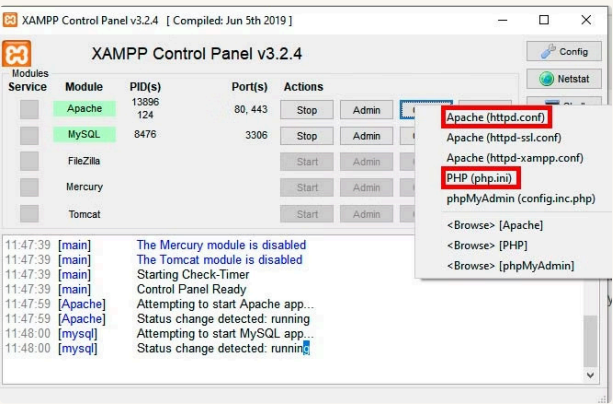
XAMPP Control Panel v3.2.4 [ Compiled: Jun 5th 2019 ]

XAMPP Control Panel v3.2.4

Config

Netstat

Modules

| Service | Module | PID(s) | Port(s) | Actions | | |
|---|---|---|---|---|---|---|
| | Apache | 13896 124 | 80, 443 | Stop | Admin | |
| | MySQL | 8476 | 3306 | Stop | Admin | |
| | FileZilla | | | Start | Admin | |
| | Mercury | | | Start | Admin | |
| | Tomcat | | | Start | Admin | |

Apache (httpd.conf)
Apache (httpd-ssl.conf)
Apache (httpd-xampp.conf)
PHP (php.ini)
phpMyAdmin (config.inc.php)
<Browse> [Apache]
<Browse> [PHP]
<Browse> [phpMyAdmin]

11:47:39 [main] The Mercury module is disabled
11:47:39 [main] The Tomcat module is disabled
11:47:39 [main] Starting Check-Timer
11:47:39 [main] Control Panel Ready
11:47:59 [Apache] Attempting to start Apache app...
11:47:59 [Apache] Status change detected: running
11:48:00 [mysql] Attempting to start MySQL app...
11:48:00 [mysql] Status change detected: running